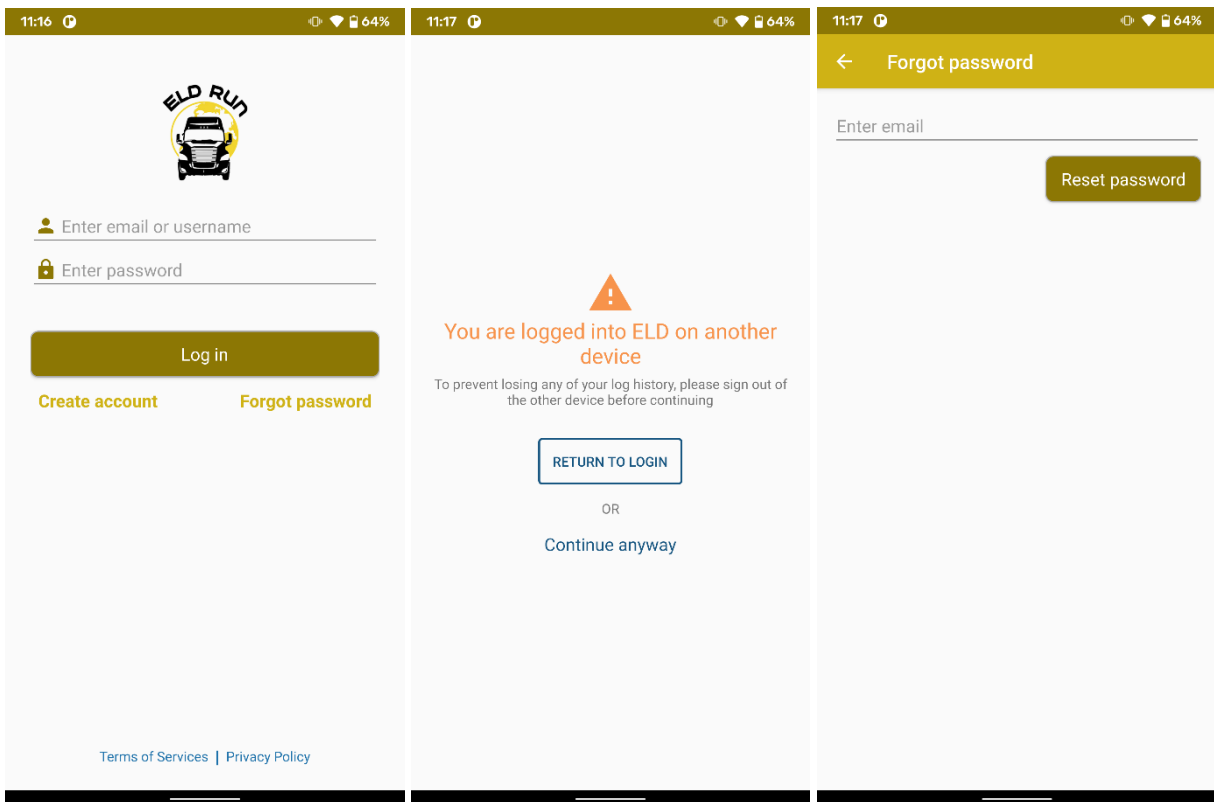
11:16 64%

ELD RUN

Enter email or username

Enter password

Log in

Create account Forgot password

Terms of Services | Privacy Policy

11:17 64%

You are logged into ELD on another device

To prevent losing any of your log history, please sign out of the other device before continuing

RETURN TO LOGIN

OR

Continue anyway

11:17 64%

Forgot password

Enter email

Reset password